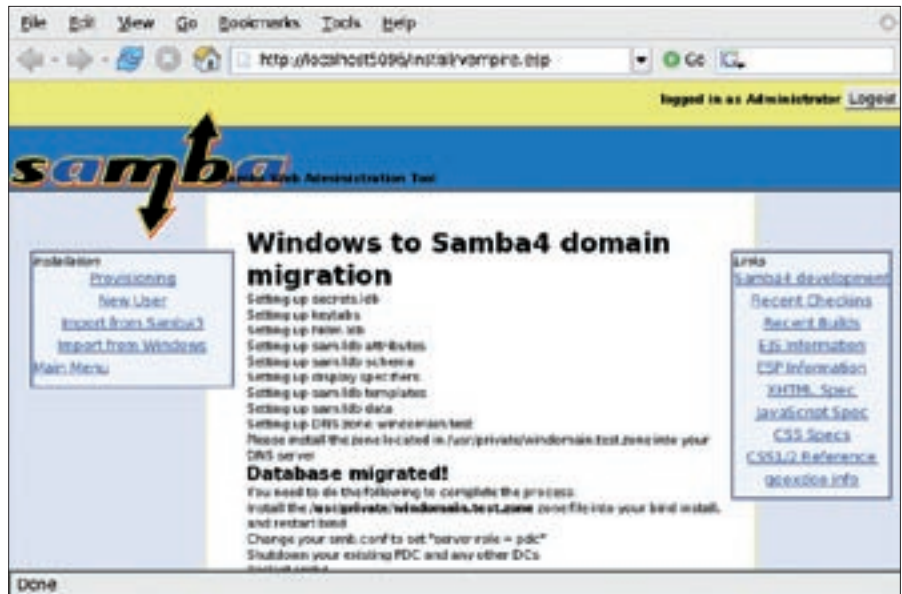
File Edit View Go Bookmarks Tools Help

http://localhost5096/install/vampire.esp

Go

logged in as Administrator Logout

samba

Samba Web Administration Tool

Installation
Provisioning
New User
Import from Samba3
Import from Windows
Main Menu

Windows to Samba4 domain migration

Setting up secrets.ldb
Setting up keytabs
Setting up hklm.ldb
Setting up sam.ldb attributes
Setting up sam.ldb schema
Setting up display specifiers
Setting up sam.ldb templates
Setting up sam.ldb data
Setting up DNS zone: windomain.test
Please install the zone located in /usr/private/windomain.test.zone into your DNS server

Database migrated!

You need to do the following to complete the process:
Install the /usr/private/windomain.test.zone zone file into your bind install, and restart bind
Change your smb.conf to set "server role = pdc"
Shutdown your existing PDC and any other DCs
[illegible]

Links
Samba4 development
Recent Checkins
Recent Builds
EJS Information
ESP Information
XHTML Spec
JavaScript Spec
CSS Specs
CSS1/2 Reference
qooxdoo info

Done